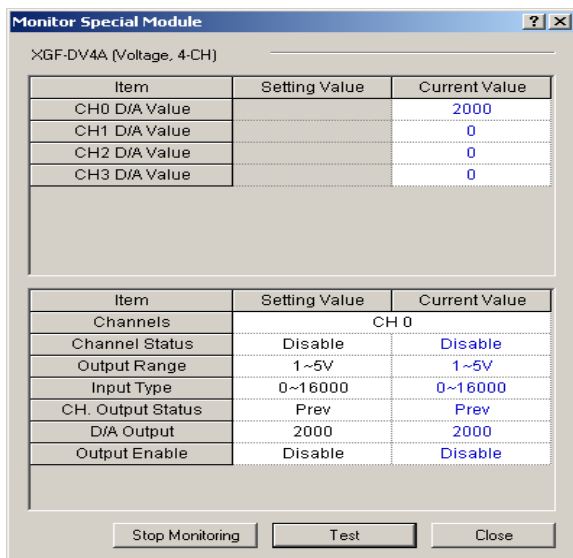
Monitor Special Module ? X

XGF-DV4A (Voltage, 4-CH)

| Item | Setting Value | Current Value |
|---|---|---|
| CH0 D/A Value | | 2000 |
| CH1 D/A Value | | 0 |
| CH2 D/A Value | | 0 |
| CH3 D/A Value | | 0 |

| Item | Setting Value | Current Value |
|---|---|---|
| Channels | CH 0 | |
| Channel Status | Disable | Disable |
| Output Range | 1~5V | 1~5V |
| Input Type | 0~16000 | 0~16000 |
| CH. Output Status | Prev | Prev |
| D/A Output | 2000 | 2000 |
| Output Enable | Disable | Disable |

Stop Monitoring Test Close